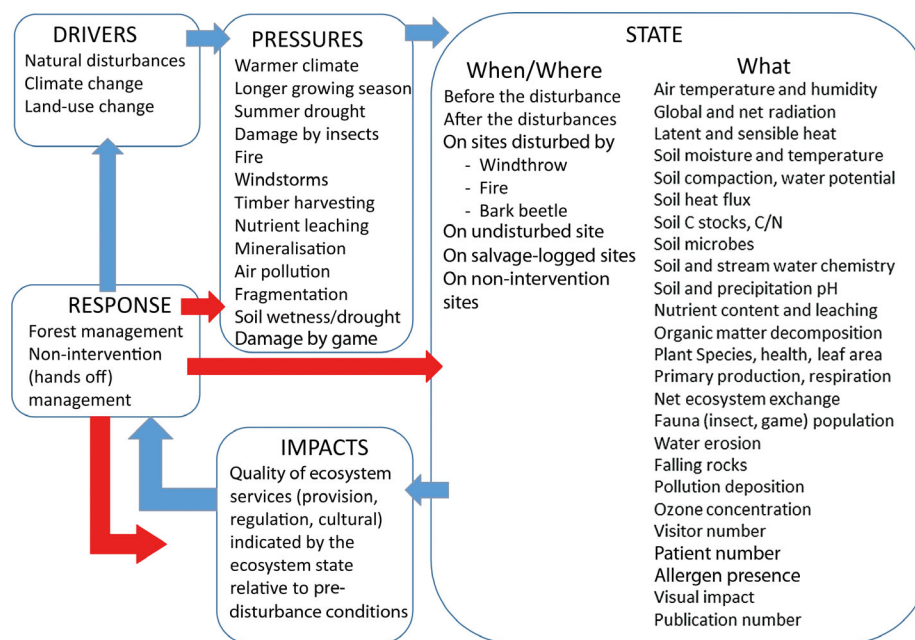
DRIVERS
Natural disturbances
Climate change
Land-use change

PRESSURES
Warmer climate
Longer growing season
Summer drought
Damage by insects
Fire
Windstorms
Timber harvesting
Nutrient leaching
Mineralisation
Air pollution
Fragmentation
Soil wetness/drought
Damage by game

STATE

When/Where
Before the disturbance
After the disturbances
On sites disturbed by
- Windthrow
- Fire
- Bark beetle
On undisturbed site
On salvage-logged sites
On non-intervention sites

What
Air temperature and humidity
Global and net radiation
Latent and sensible heat
Soil moisture and temperature
Soil compaction, water potential
Soil heat flux
Soil C stocks, C/N
Soil microbes
Soil and stream water chemistry
Soil and precipitation pH
Nutrient content and leaching
Organic matter decomposition
Plant Species, health, leaf area
Primary production, respiration
Net ecosystem exchange
Fauna (insect, game) population
Water erosion
Falling rocks
Pollution deposition
Ozone concentration
Visitor number
Patient number
Allergen presence
Visual impact
Publication number

RESPONSE
Forest management
Non-intervention (hands off) management

IMPACTS
Quality of ecosystem services (provision, regulation, cultural) indicated by the ecosystem state relative to pre-disturbance conditions